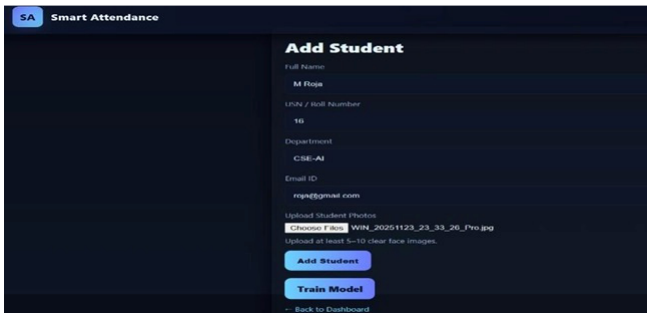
SA Smart Attendance

Add Student

Full Name

M Roja

USN / Roll Number

16

Department

CSE-AI

Email ID

roja@gmail.com

Upload Student Photos

Choose Files WIN_20251123_23_33_26_Pro.jpg

Upload at least 5–10 clear face images.

Add Student

Train Model

← Back to Dashboard